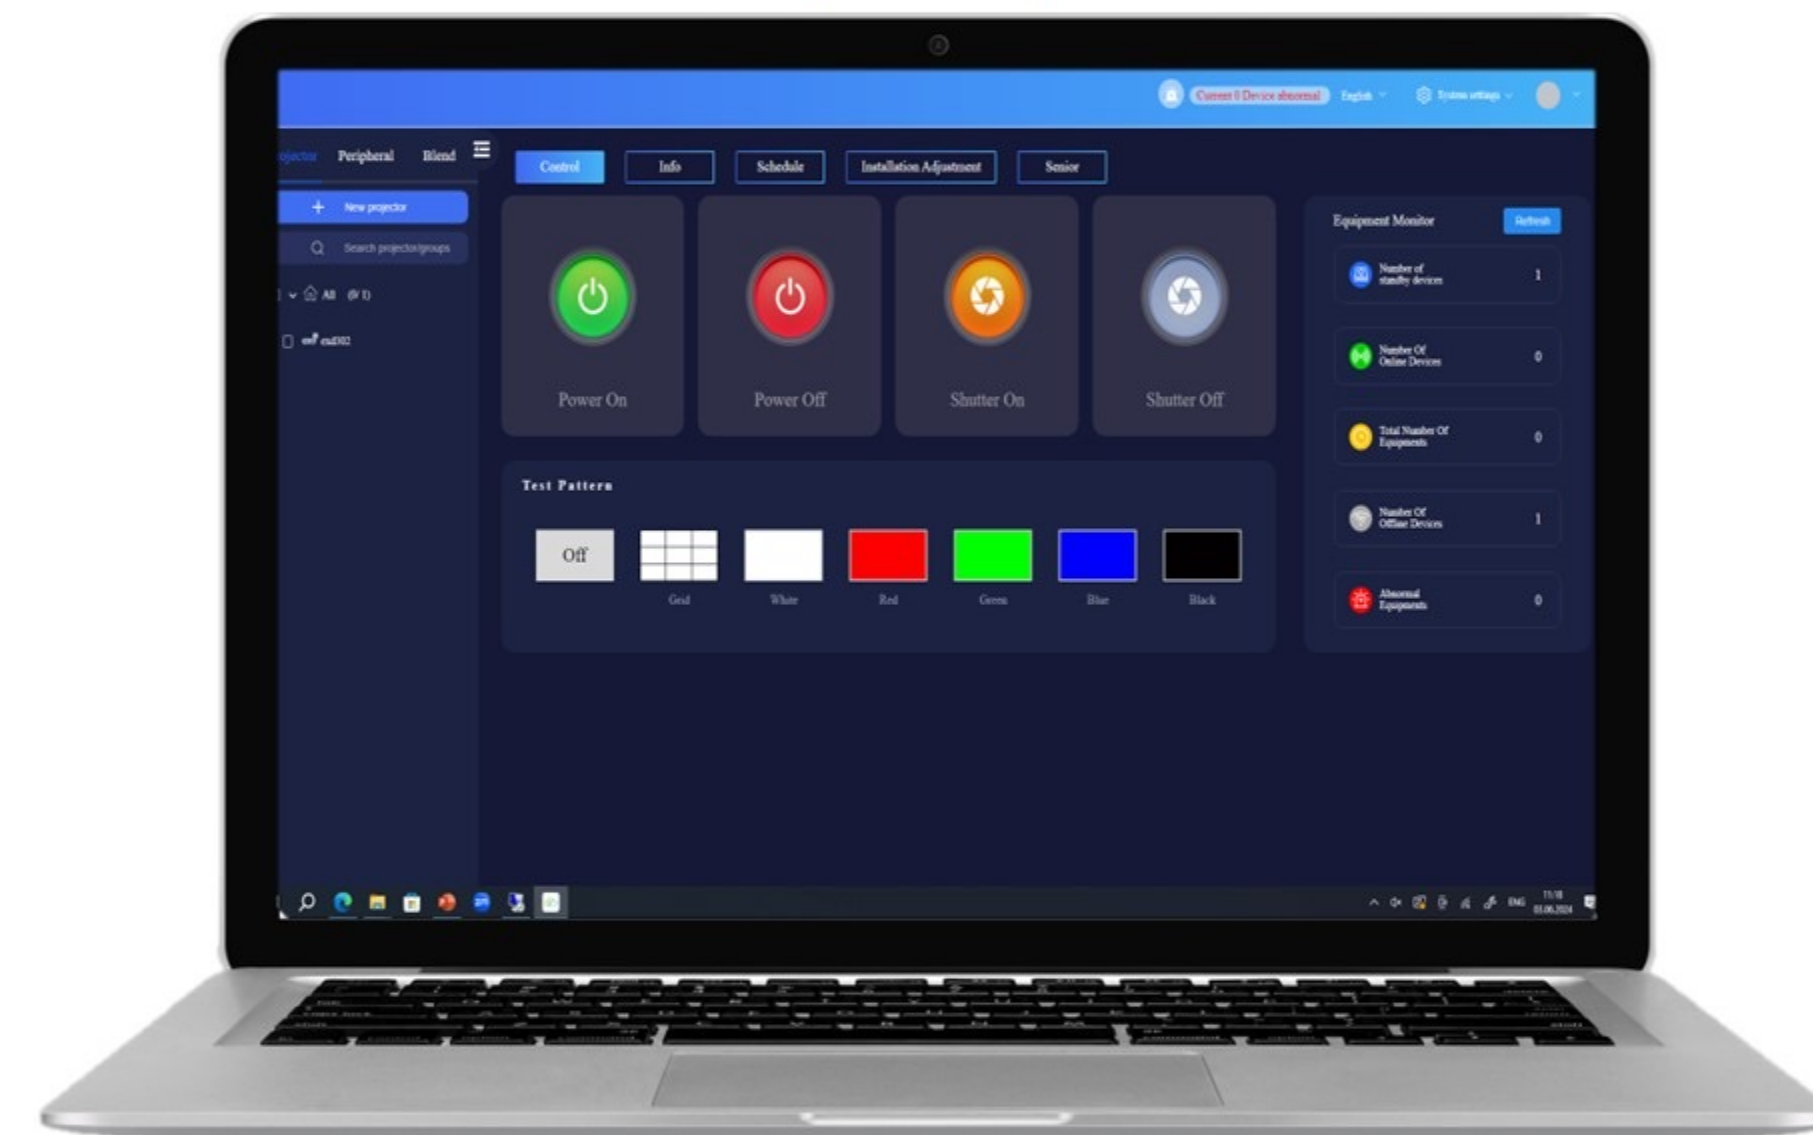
Current 0 Device abnormal English System settings

ojector Peripheral Blend

New projector

Search projector/groups

All (0/1)

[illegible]

Control Info Schedule Installation Adjustment Senior

Power On

Power Off

Shutter On

Shutter Off

Test Pattern

Off

Grid White Red Green Blue Black

Equipment Monitor Refresh

Number of standby devices 1

Number Of Online Devices 0

Total Number Of Equipments 0

Number Of Offline Devices 1

Abnormal Equipments 0

ENG 11:18 03.06.2024